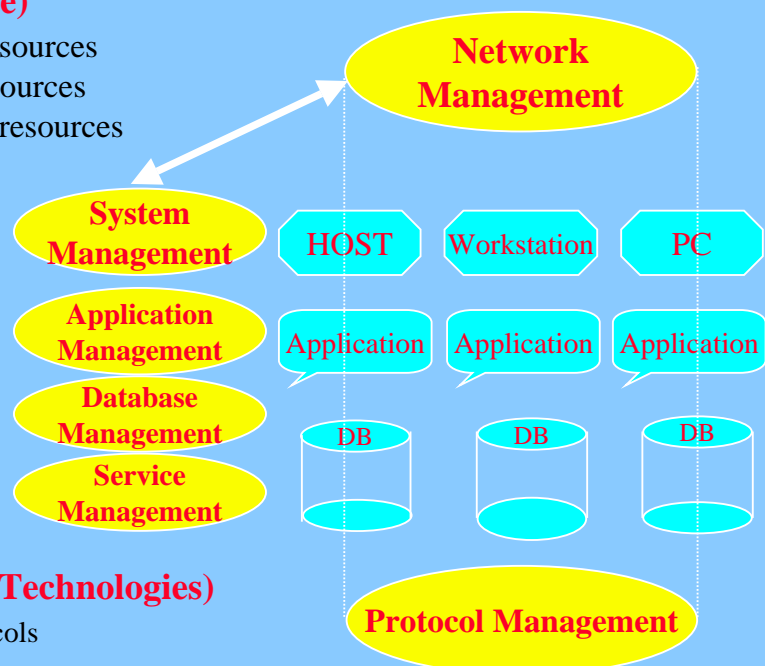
e)
sources
ources
resources

Network Management

System Management
Application Management
Database Management
Service Management

HOST
Workstation
PC
Application
Application
Application
DB
DB
DB

Technologies)
cols

Protocol Management